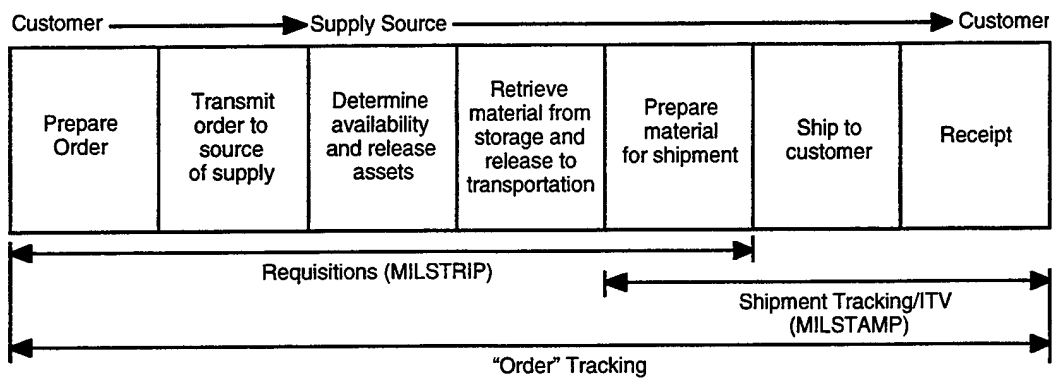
Customer Supply Source Customer

| Prepare Order | Transmit order to source of supply | Determine availability and release assets | Retrieve material from storage and release to transportation | Prepare material for shipment | Ship to customer | Receipt |
|---|---|---|---|---|---|---|

Requisitions (MILSTRIP)

Shipment Tracking/ITV (MILSTAMP)

“Order” Tracking